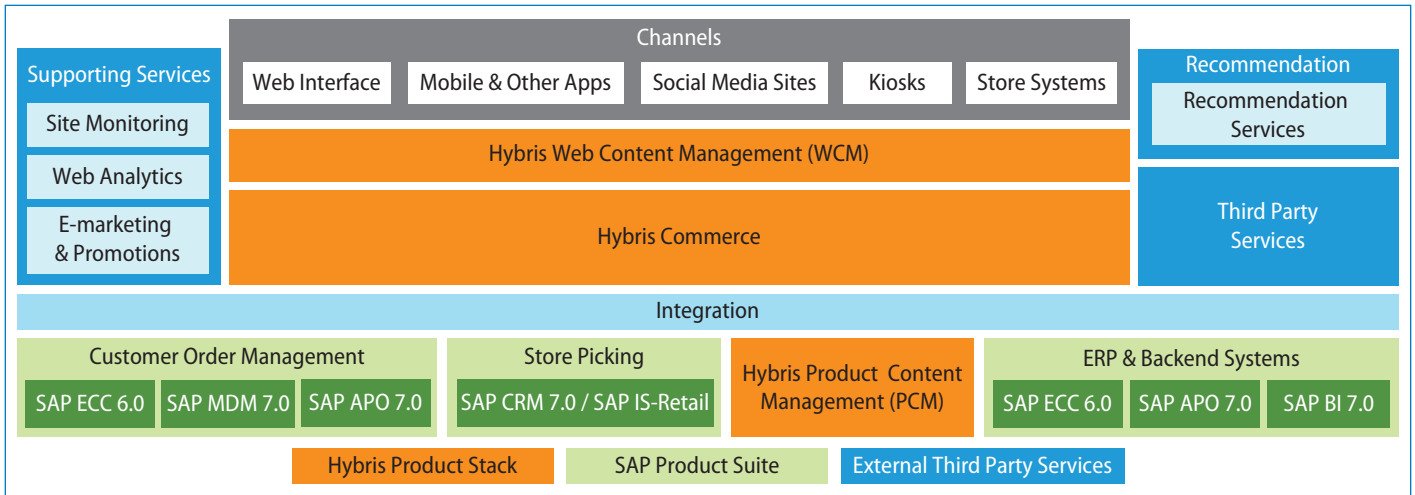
Supporting Services

Site Monitoring

Web Analytics

E-marketing & Promotions

Channels

Web Interface

Mobile & Other Apps

Social Media Sites

Kiosks

Store Systems

Hybris Web Content Management (WCM)

Hybris Commerce

Recommendation

Recommendation Services

Third Party Services

Integration

Customer Order Management

SAP ECC 6.0

SAP MDM 7.0

SAP APO 7.0

Store Picking

SAP CRM 7.0 / SAP IS-Retail

Hybris Product Content Management (PCM)

ERP & Backend Systems

SAP ECC 6.0

SAP APO 7.0

SAP BI 7.0

Hybris Product Stack

SAP Product Suite

External Third Party Services